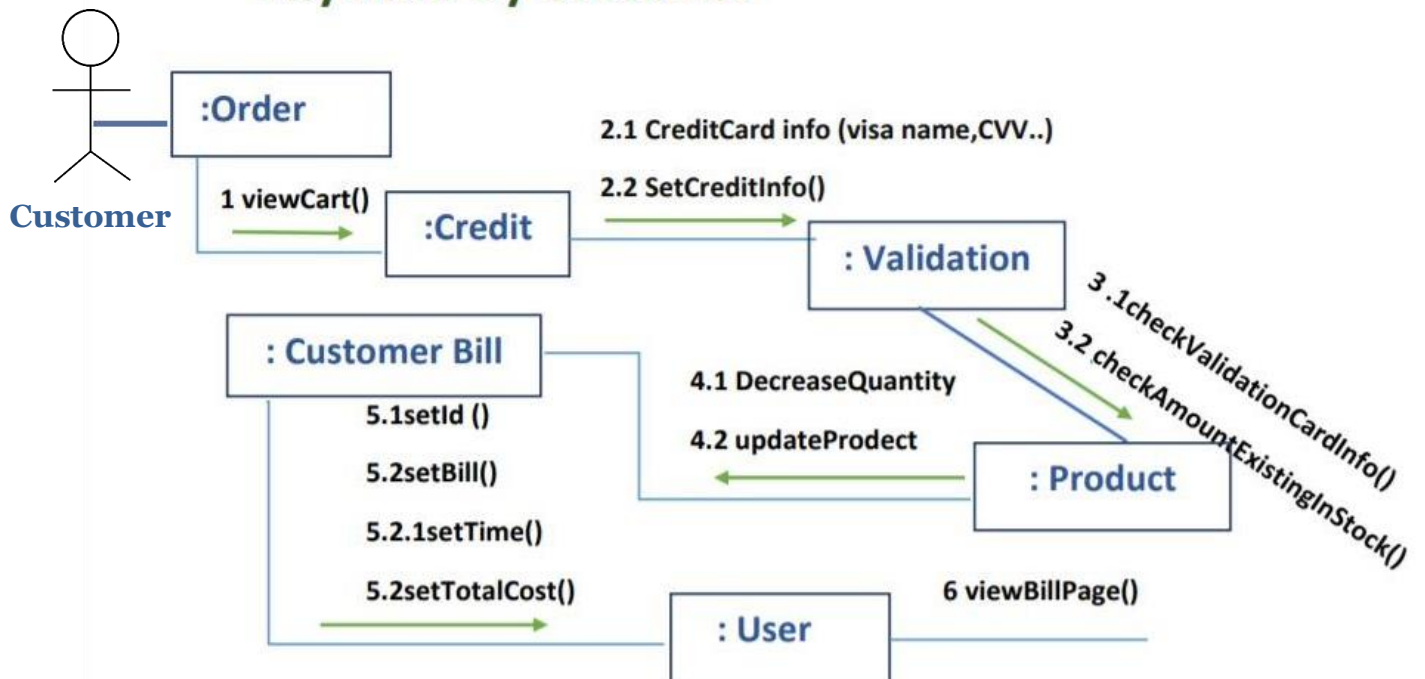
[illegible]

:Order

Customer

1 viewCart()

:Credit

2.1 CreditCard info (visa name,CVV..)

2.2 SetCreditInfo()

: Validation

3 .1checkValidationCardInfo()

3.2 checkAmountExistingInStock()

: Customer Bill

4.1 DecreaseQuantity

4.2 updateProdect

: Product

5.1setId ()

5.2setBill()

5.2.1setTime()

5.2setTotalCost()

6 viewBillPage()

: User